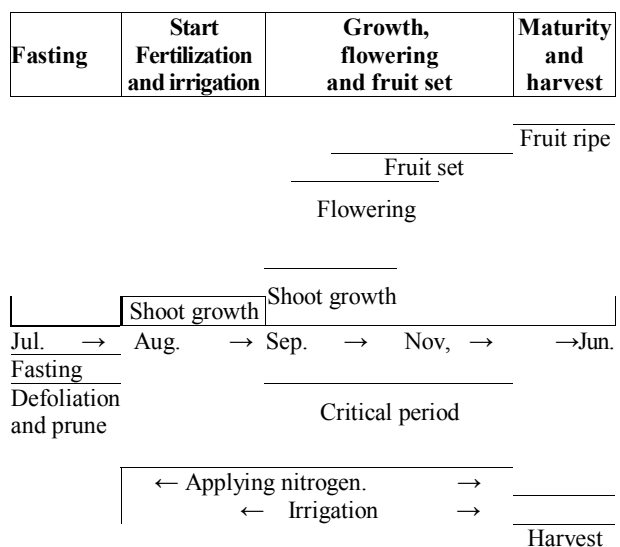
| Fasting | Start Fertilization and irrigation | Growth, flowering and fruit set | Maturity and harvest |
|---|---|---|---|

Fruit ripe

Fruit set

Flowering

Shoot growth

Shoot growth

Jul. → Aug. → Sep. → Nov, → →Jun.

Fasting

Defoliation and prune

Critical period

← Applying nitrogen. →

← Irrigation →

Harvest